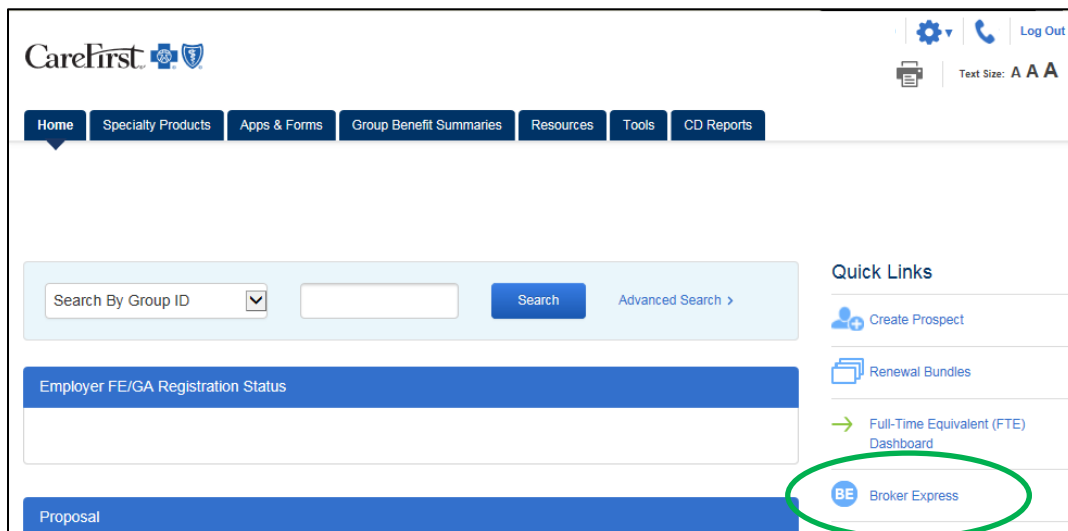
CareFirst

Log Out

Text Size: A A A

Home | Specialty Products | Apps & Forms | Group Benefit Summaries | Resources | Tools | CD Reports

Search By Group ID

Search

Advanced Search ›

Employer FE/GA Registration Status

Proposal

Quick Links

Create Prospect

Renewal Bundles

Full-Time Equivalent (FTE) Dashboard

BE Broker Express